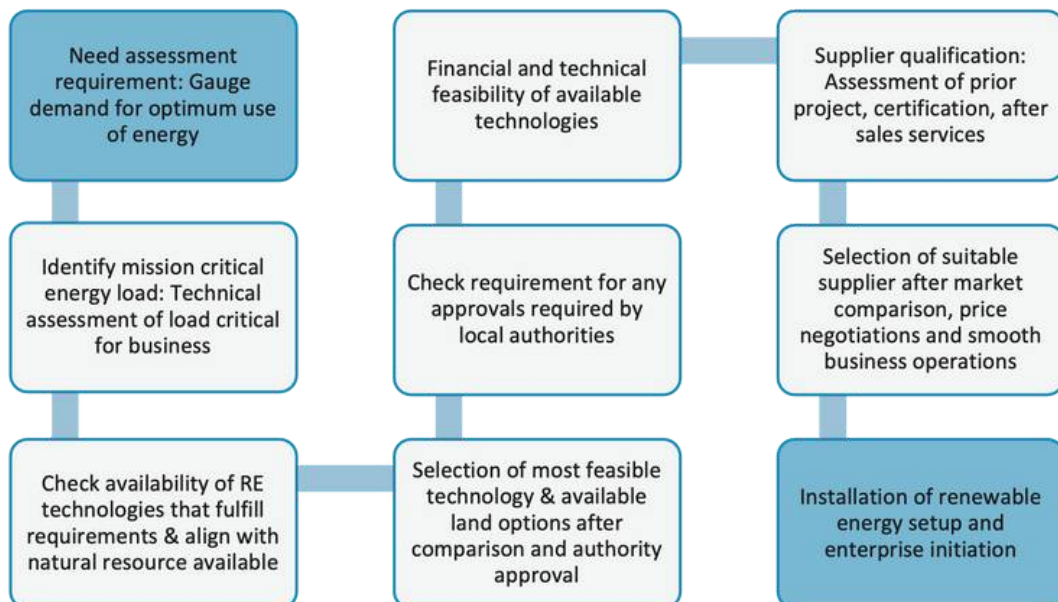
Need assessment requirement: Gauge demand for optimum use of energy

Identify mission critical energy load: Technical assessment of load critical for business

Check availability of RE technologies that fulfill requirements & align with natural resource available

Selection of most feasible technology & available land options after comparison and authority approval

Check requirement for any approvals required by local authorities

Financial and technical feasibility of available technologies

Supplier qualification: Assessment of prior project, certification, after sales services

Selection of suitable supplier after market comparison, price negotiations and smooth business operations

Installation of renewable energy setup and enterprise initiation